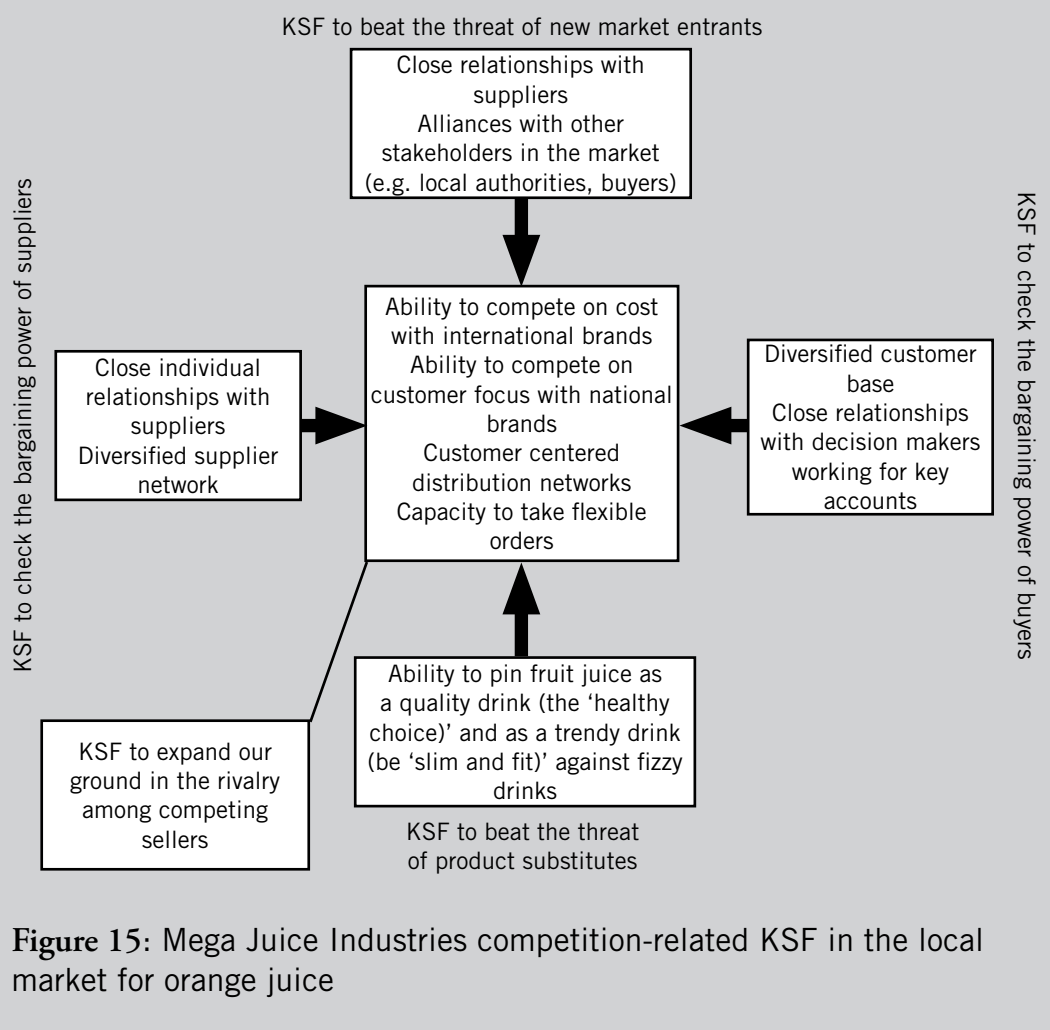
KSF to beat the threat of new market entrants

Close relationships with suppliers
Alliances with other stakeholders in the market (e.g. local authorities, buyers)

KSF to check the bargaining power of suppliers

Close individual relationships with suppliers
Diversified supplier network

Ability to compete on cost with international brands
Ability to compete on customer focus with national brands
Customer centered distribution networks
Capacity to take flexible orders

Diversified customer base
Close relationships with decision makers working for key accounts

KSF to check the bargaining power of buyers

KSF to expand our ground in the rivalry among competing sellers

Ability to pin fruit juice as a quality drink (the 'healthy choice)' and as a trendy drink (be 'slim and fit)' against fizzy drinks

KSF to beat the threat of product substitutes

Figure 15: Mega Juice Industries competition-related KSF in the local market for orange juice